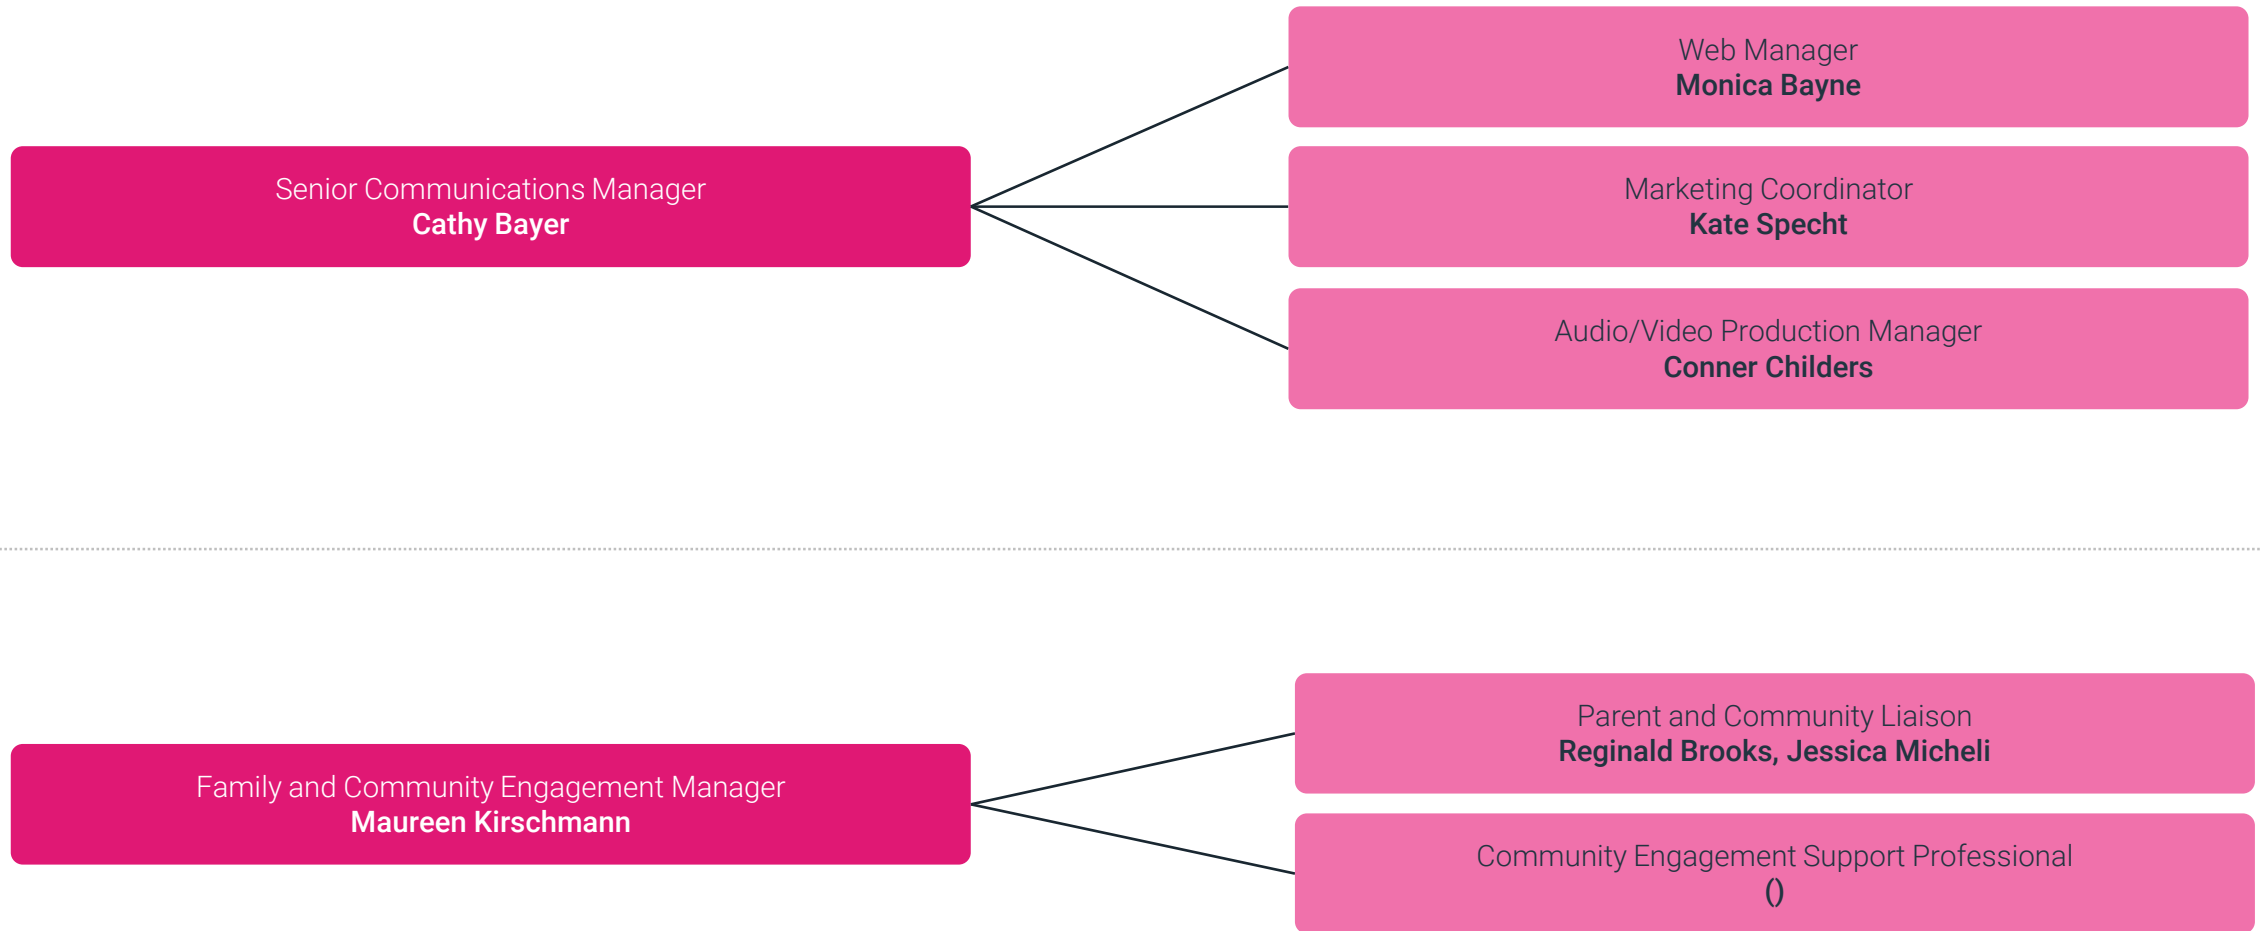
Senior Communications Manager
**Cathy Bayer**

Web Manager
**Monica Bayne**

Marketing Coordinator
**Kate Specht**

Audio/Video Production Manager
**Conner Childers**

Family and Community Engagement Manager
**Maureen Kirschmann**

Parent and Community Liaison
**Reginald Brooks, Jessica Micheli**

Community Engagement Support Professional
**()**